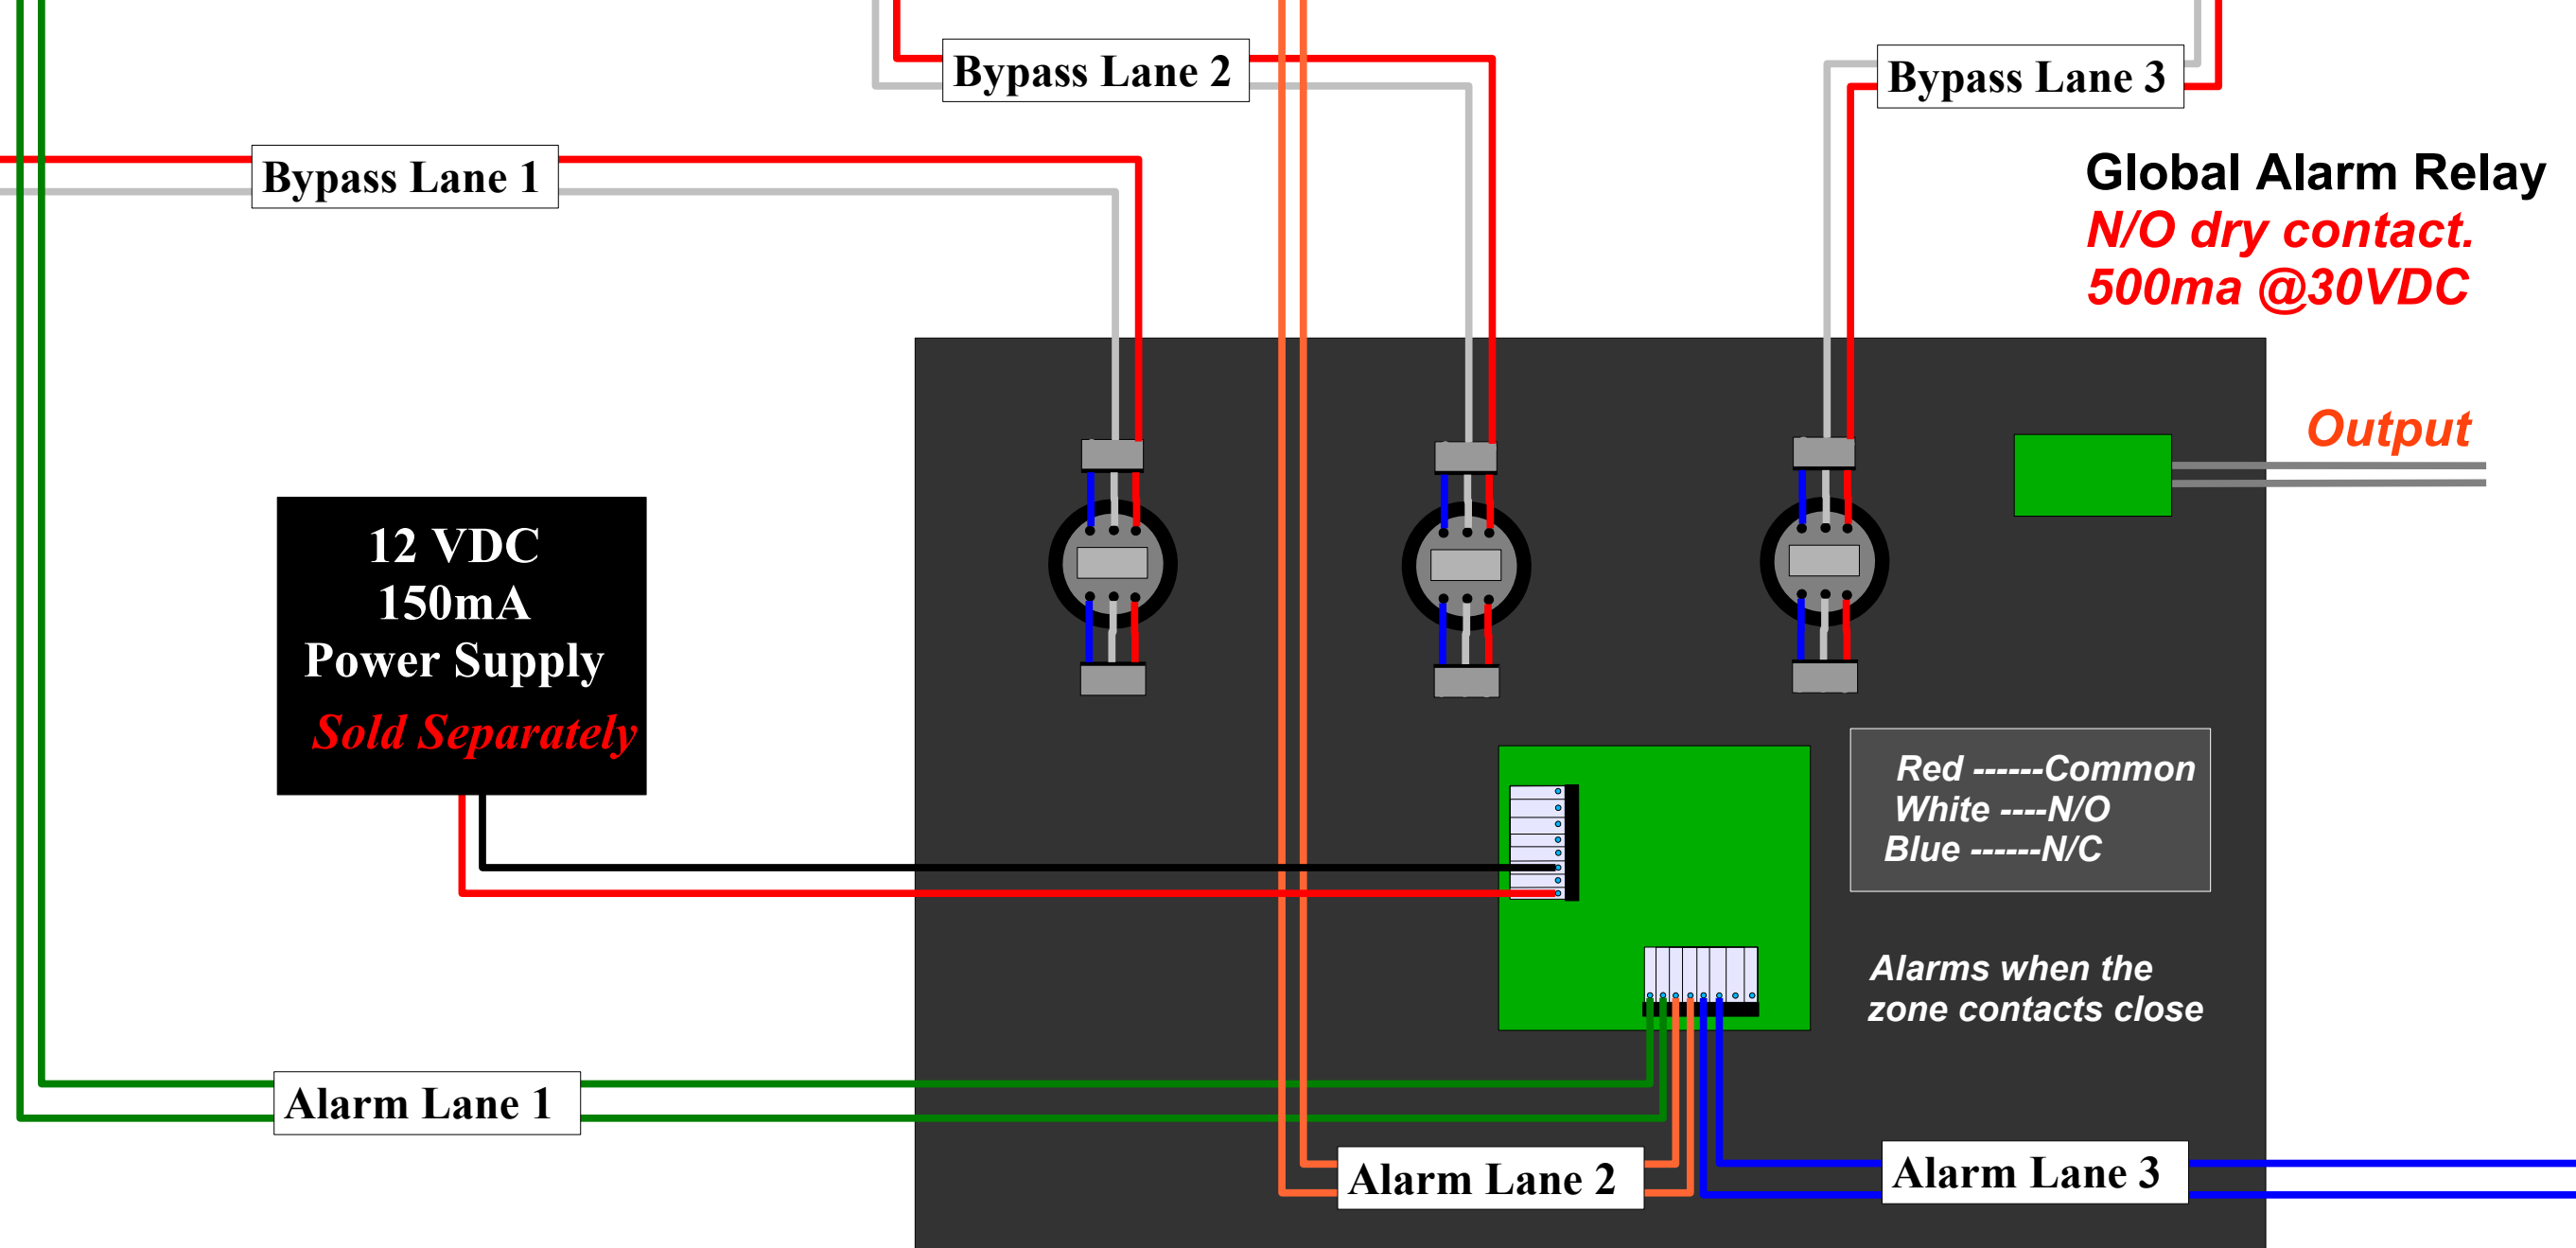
Bypass Lane 2

Bypass Lane 3

Bypass Lane 1

Global Alarm Relay
N/O dry contact.
500ma @30VDC

Output

12 VDC
150mA
Power Supply
Sold Separately

Red ------Common
White ----N/O
Blue ------N/C

Alarms when the zone contacts close

Alarm Lane 1

Alarm Lane 2

Alarm Lane 3